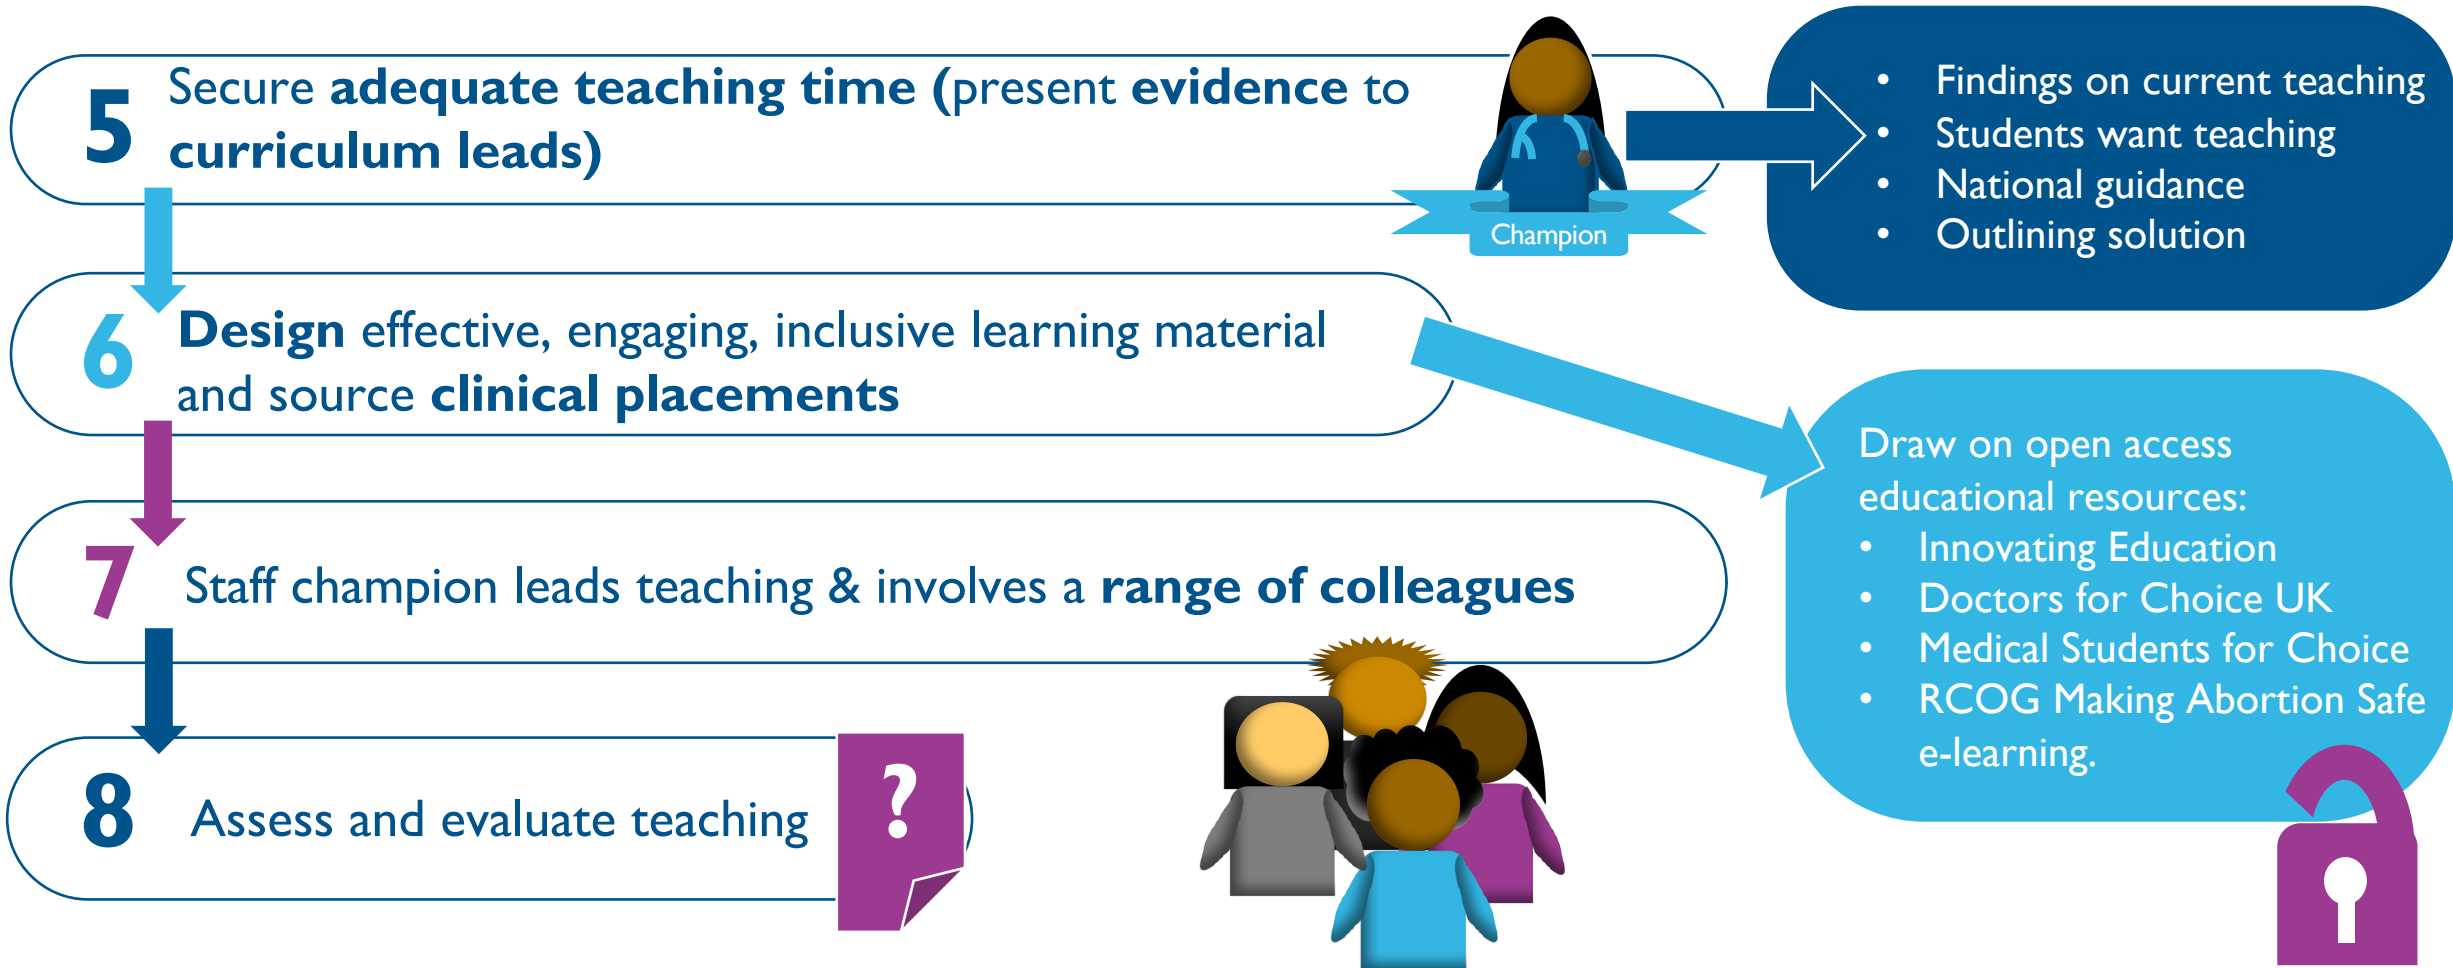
5 Secure adequate teaching time (present evidence to curriculum leads)

Champion

- Findings on current teaching
- Students want teaching
- National guidance
- Outlining solution

6 Design effective, engaging, inclusive learning material and source clinical placements

Draw on open access educational resources:
- Innovating Education
- Doctors for Choice UK
- Medical Students for Choice
- RCOG Making Abortion Safe e-learning.

7 Staff champion leads teaching & involves a range of colleagues

8 Assess and evaluate teaching

?